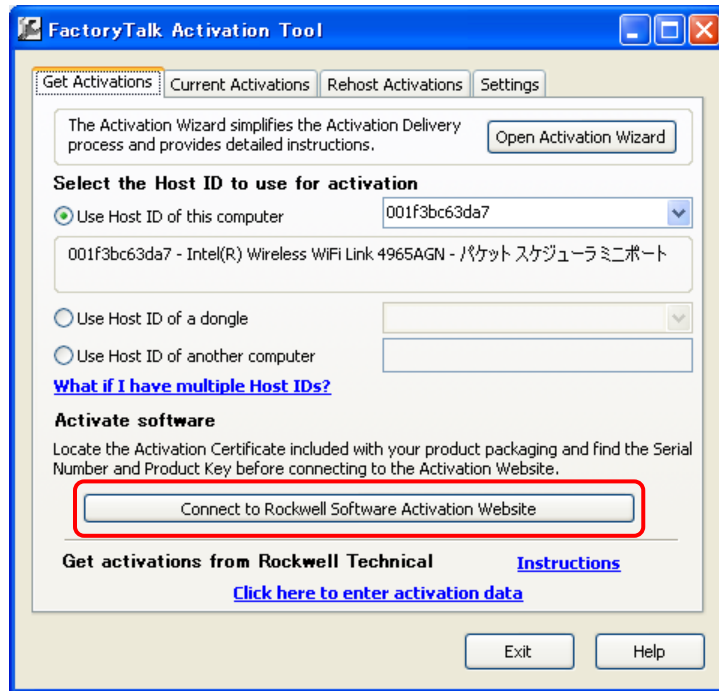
FactoryTalk Activation Tool

Get Activations | Current Activations | Rehost Activations | Settings

The Activation Wizard simplifies the Activation Delivery process and provides detailed instructions.

Open Activation Wizard

Select the Host ID to use for activation

Use Host ID of this computer

001f3bc63da7

001f3bc63da7 - Intel(R) Wireless WiFi Link 4965AGN - パケット スケジューラ ミニポート

Use Host ID of a dongle

Use Host ID of another computer

What if I have multiple Host IDs?

Activate software

Locate the Activation Certificate included with your product packaging and find the Serial Number and Product Key before connecting to the Activation Website.

Connect to Rockwell Software Activation Website

Get activations from Rockwell Technical

Instructions

Click here to enter activation data

Exit

Help